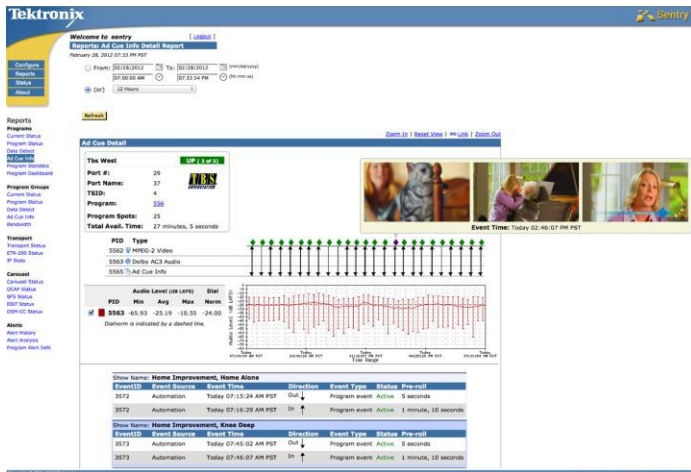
Tektronix

Sentry

Welcome to sentry [ Logout ]
Reports: Ad Cue Info Detail Report
February 28, 2012 07:33 PM PST

From: 02/28/2012 To: 02/28/2012 (mm/dd/yyyy)
07:00:00 AM 07:53:54 PM (hh:mm:ss)
(or) 12 Hours

Refresh

Configure
Reports
Status
About

Reports
Programs
Current Status
Program Status
Data Detect
Ad Cue Info
Program Statistics
Program Dashboard

Program Groups
Current Status
Program Status
Data Detect
Ad Cue Info
Bandwidth

Transport
Transport Status
ETR-290 Status
IP Stats

Carousel
Carousel Status
OCAP Status
BFS Status
EBIF Status
DSM-CC Status

Alerts
Alert History
Alert Analysis
Program Alert Defs

Zoom In | Reset View | Link | Zoom Out

Ad Cue Detail

The West UP ( 3 of 3 )
Port #: 29
Port Name: 37
TSID: 4
Program: 556
Program Spots: 25
Total Avail. Time: 27 minutes, 5 seconds

Event Time: Today 02:46:07 PM PST

PID Type
5562 MPEG-2 Video
5563 Dolby AC3 Audio
5565 Ad Cue Info

| PID | Audio Level (dB LKFS) Min | Avg | Max | Dial Norm |
|---|---|---|---|---|
| 5563 | -65.93 | -25.19 | -10.55 | -24.00 |

Dialnorm is indicated by a dashed line.

Audio Level (dB LKFS)
Time Range

Show Name: Home Improvement, Home Alone

| EventID | Event Source | Event Time | Direction | Event Type | Status | Pre-roll |
|---|---|---|---|---|---|---|
| 3572 | Automation | Today 07:15:24 AM PST | Out | Program event | Active | 5 seconds |
| 3572 | Automation | Today 07:16:29 AM PST | In | Program event | Active | 1 minute, 10 seconds |

Show Name: Home Improvement, Knee Deep

| EventID | Event Source | Event Time | Direction | Event Type | Status | Pre-roll |
|---|---|---|---|---|---|---|
| 3573 | Automation | Today 07:45:02 AM PST | Out | Program event | Active | 5 seconds |
| 3573 | Automation | Today 07:46:07 AM PST | In | Program event | Active | 1 minute, 10 seconds |